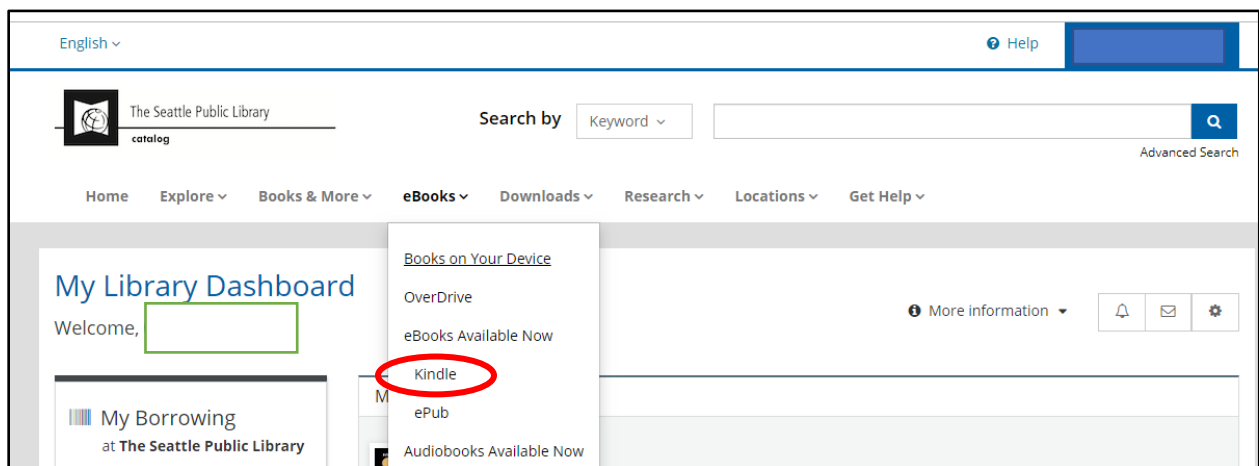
English

Help

The Seattle Public Library
catalog

Search by Keyword

Advanced Search

Home Explore Books & More eBooks Downloads Research Locations Get Help

My Library Dashboard
Welcome,

Books on Your Device
OverDrive
eBooks Available Now
Kindle
ePub
Audiobooks Available Now

More information

My Borrowing
at The Seattle Public Library

M